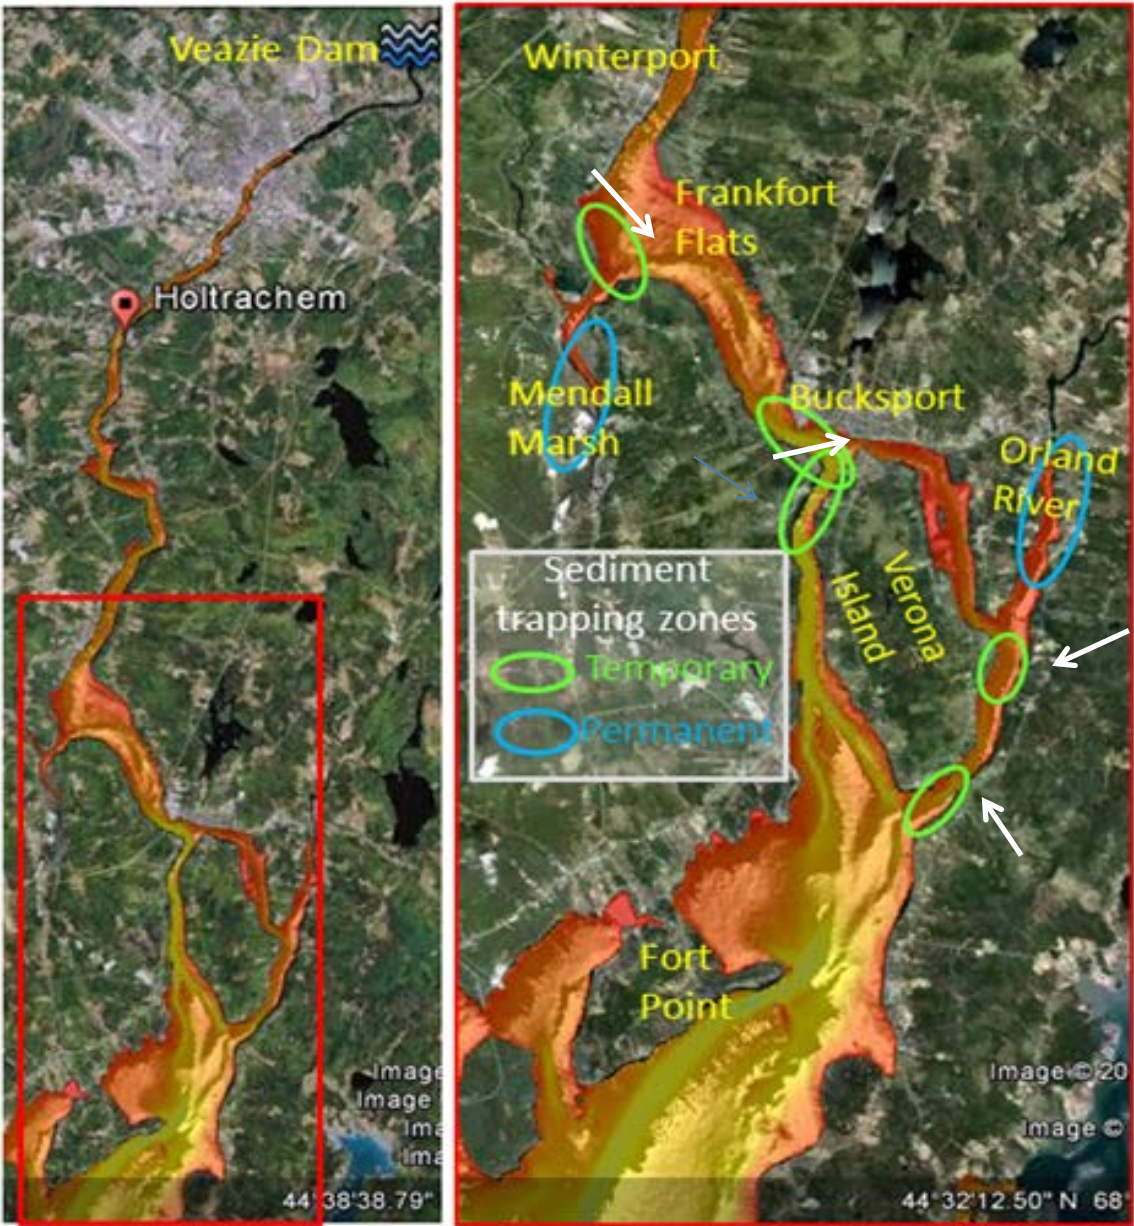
Veazie Dam

Holtrachem

Image
Image
Ima
Ima

44°38'38.79"

Winterport

Frankfort Flats

Mendall Marsh

Bucksport

Orland River

Verona Island

Sediment trapping zones
Temporary
Permanent

Fort Point

Image © 20
Image ©

44°32'12.50" N 68°